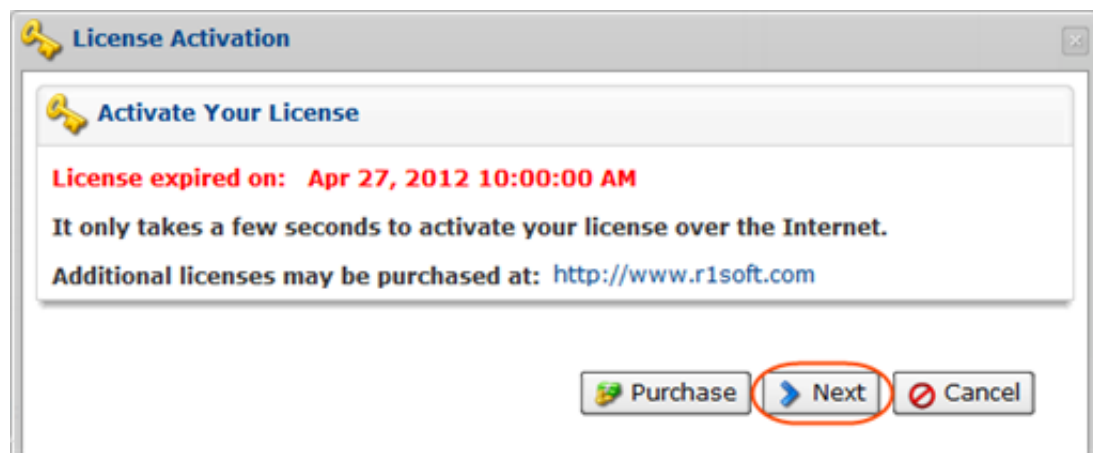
License Activation

Activate Your License

License expired on: Apr 27, 2012 10:00:00 AM

It only takes a few seconds to activate your license over the Internet.

Additional licenses may be purchased at: http://www.r1soft.com

Purchase Next Cancel